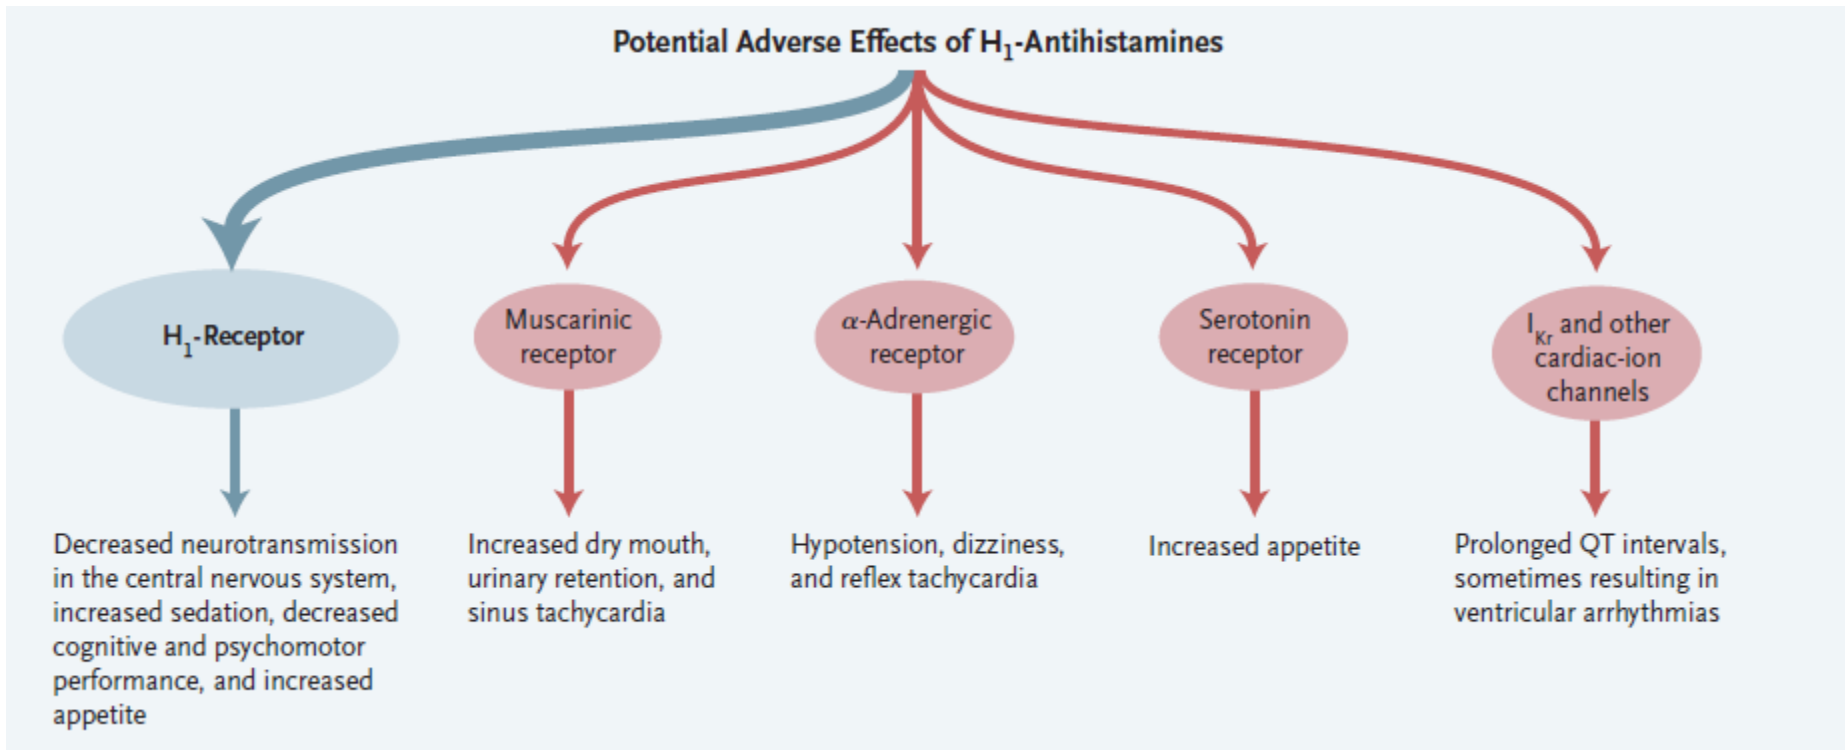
Potential Adverse Effects of $H_1$-Antihistamines

$H_1$-Receptor

Muscarinic receptor

$\alpha$-Adrenergic receptor

Serotonin receptor

$I_{Kr}$ and other cardiac-ion channels

Decreased neurotransmission in the central nervous system, increased sedation, decreased cognitive and psychomotor performance, and increased appetite

Increased dry mouth, urinary retention, and sinus tachycardia

Hypotension, dizziness, and reflex tachycardia

Increased appetite

Prolonged QT intervals, sometimes resulting in ventricular arrhythmias